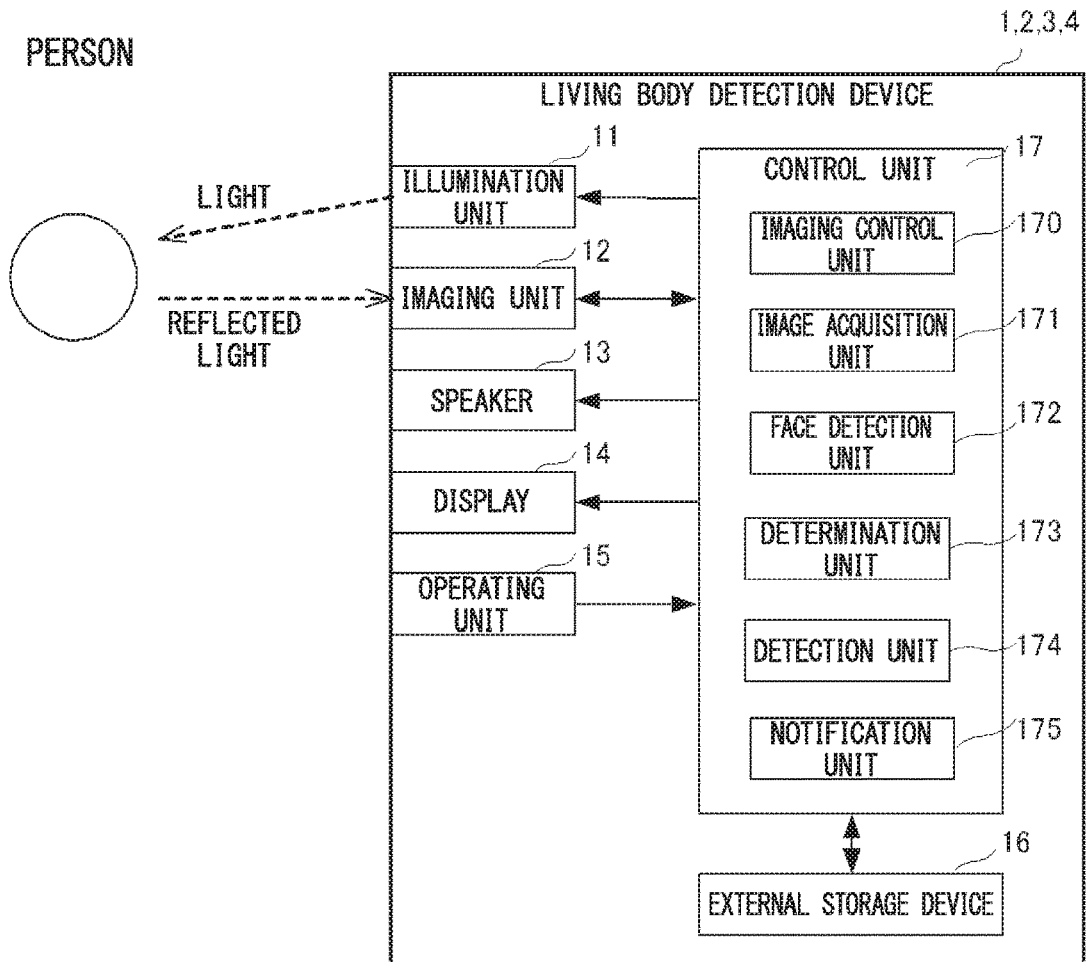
PERSON

1,2,3,4

LIVING BODY DETECTION DEVICE

11

ILLUMINATION UNIT

LIGHT

12

IMAGING UNIT

REFLECTED LIGHT

13

SPEAKER

14

DISPLAY

15

OPERATING UNIT

17

CONTROL UNIT

IMAGING CONTROL UNIT

170

IMAGE ACQUISITION UNIT

171

FACE DETECTION UNIT

172

DETERMINATION UNIT

173

DETECTION UNIT

174

NOTIFICATION UNIT

175

16

EXTERNAL STORAGE DEVICE